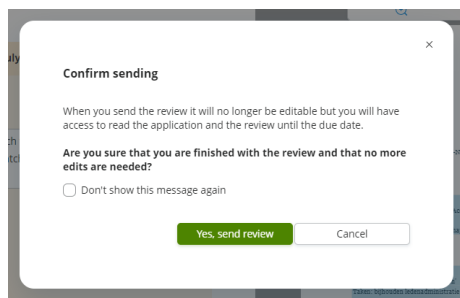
×

Confirm sending

When you send the review it will no longer be editable but you will have access to read the application and the review until the due date.

Are you sure that you are finished with the review and that no more edits are needed?

Don't show this message again

Yes, send review

Cancel